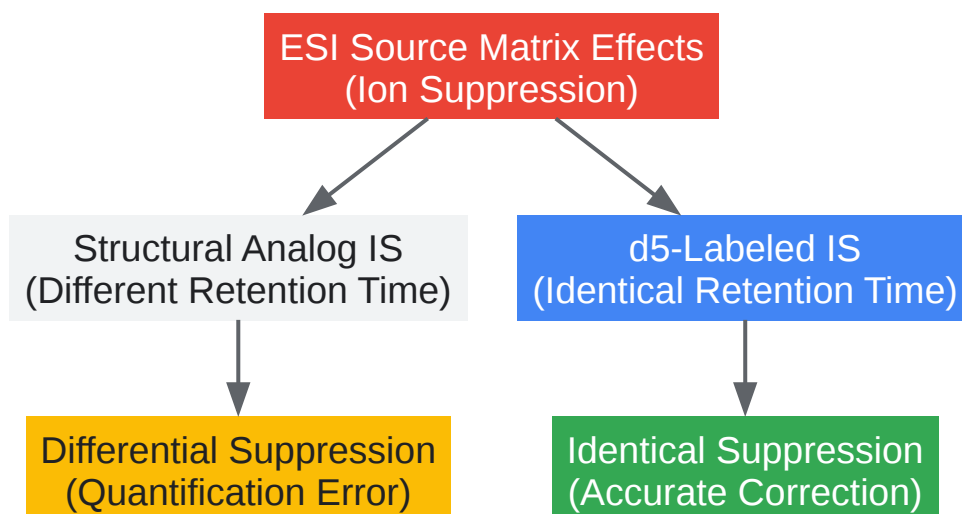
ESI Source Matrix Effects
(Ion Suppression)

Structural Analog IS
(Different Retention Time)

d5-Labeled IS
(Identical Retention Time)

Differential Suppression
(Quantification Error)

Identical Suppression
(Accurate Correction)